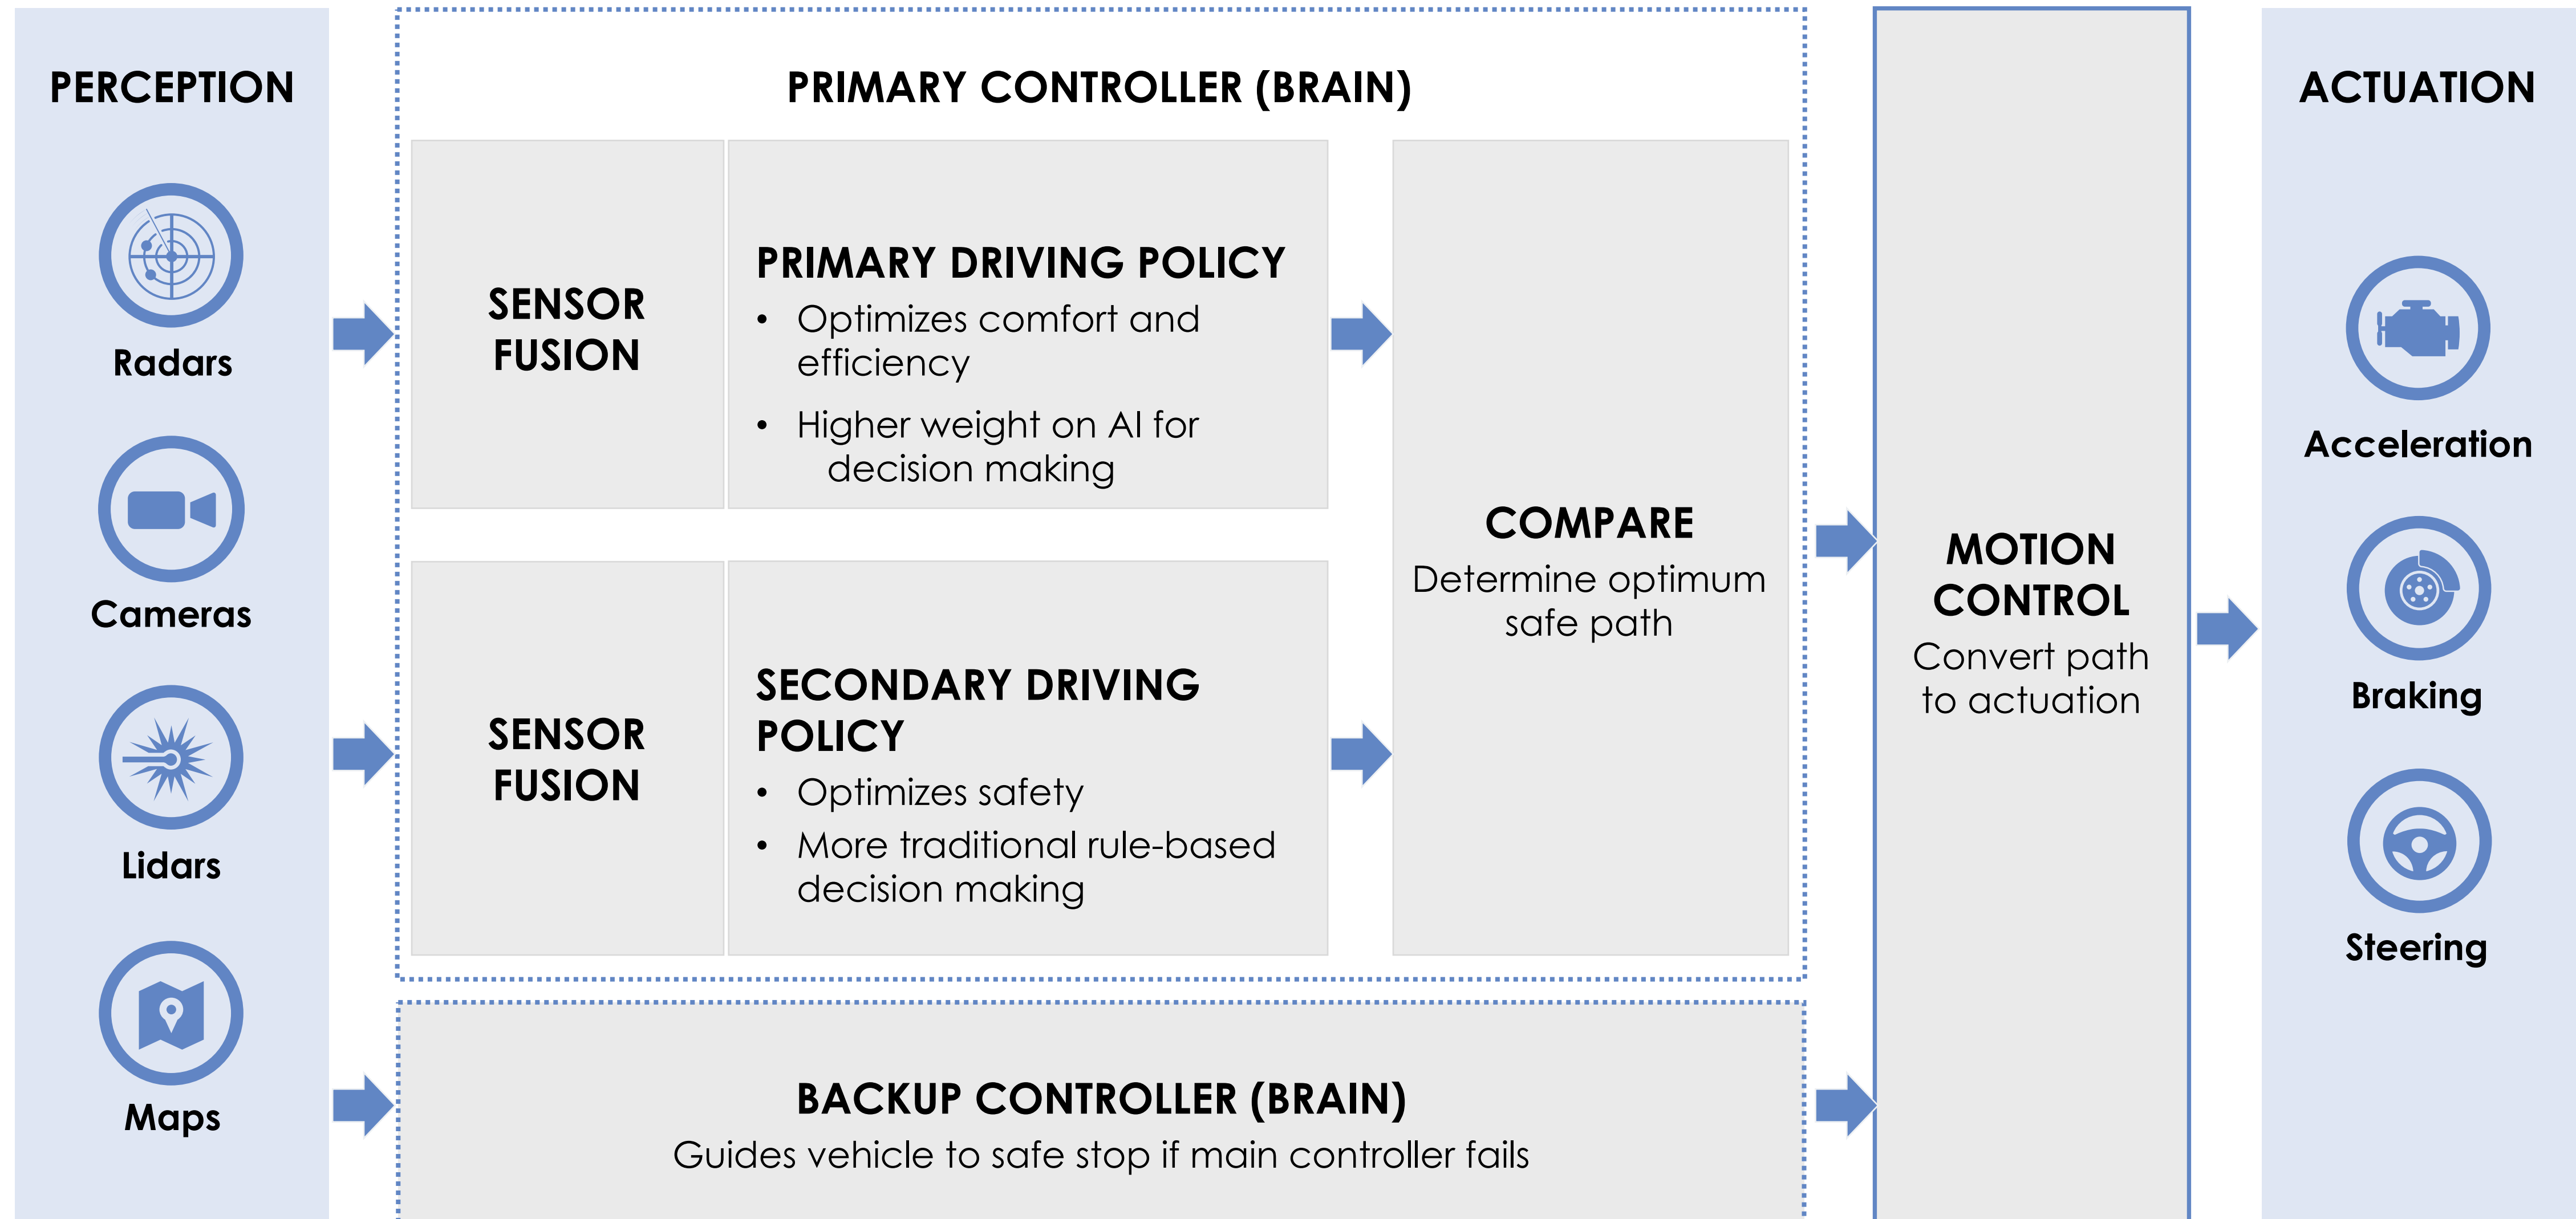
PERCEPTION

Radars

Cameras

Lidars

Maps

PRIMARY CONTROLLER (BRAIN)

SENSOR FUSION

PRIMARY DRIVING POLICY
- Optimizes comfort and efficiency
- Higher weight on AI for decision making

SENSOR FUSION

SECONDARY DRIVING POLICY
- Optimizes safety
- More traditional rule-based decision making

COMPARE
Determine optimum safe path

BACKUP CONTROLLER (BRAIN)
Guides vehicle to safe stop if main controller fails

MOTION CONTROL
Convert path to actuation

ACTUATION

Acceleration

Braking

Steering